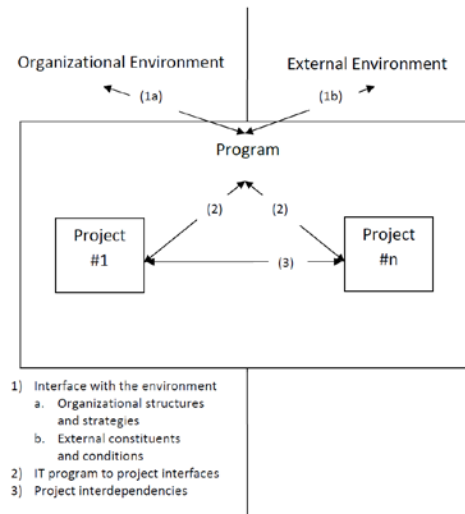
Organizational Environment

External Environment

(1a)

(1b)

Program

(2)

(2)

Project #1

(3)

Project #n

1) Interface with the environment
a. Organizational structures and strategies
b. External constituents and conditions
2) IT program to project interfaces
3) Project interdependencies